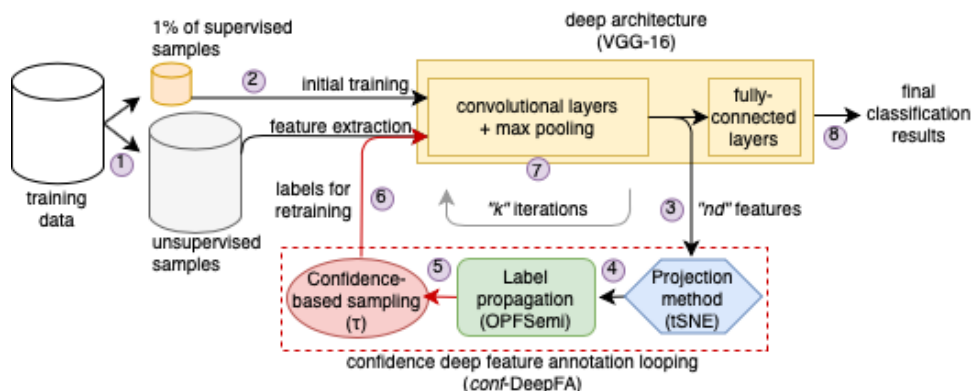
1% of supervised samples

deep architecture (VGG-16)

2

initial training

convolutional layers + max pooling

fully-connected layers

final classification results

feature extraction

1

8

training data

7

labels for retraining

6

"k" iterations

3

"nd" features

unsupervised samples

Confidence-based sampling (τ)

5

Label propagation (OPFSemi)

4

Projection method (tSNE)

confidence deep feature annotation looping (conf-DeepFA)